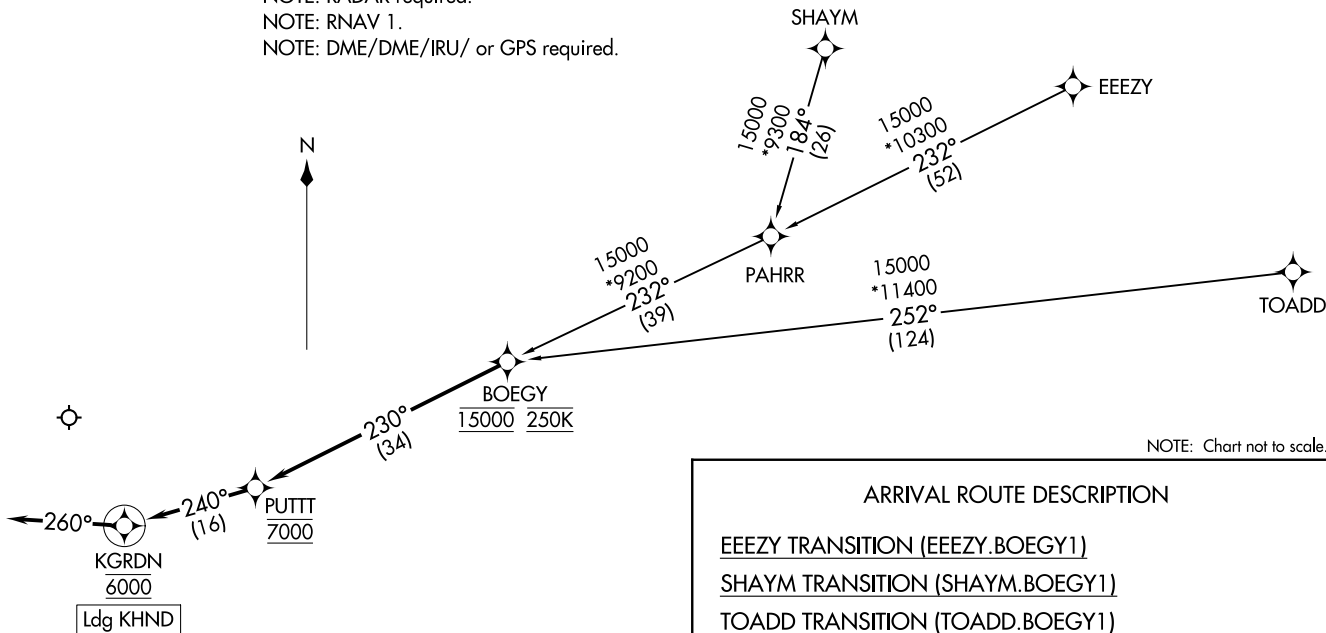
NOTE: RADAR required.
NOTE: RNAV 1.
NOTE: DME/DME/IRU/ or GPS required.

SHAYM

EEEZY

N

15000
*9300
184°
(26)

15000
*10300
232°
(52)

15000
*9200
232°
(39)

PAHRR

15000
*11400
252°
(124)

TOADD

BOEGY
15000 250K

230°
(34)

NOTE: Chart not to scale.

240°
(16)

PUTTT
7000

260°

KGRDN
6000
Ldg KHND

ARRIVAL ROUTE DESCRIPTION

EEEZY TRANSITION (EEEZY.BOEGY1)
SHAYM TRANSITION (SHAYM.BOEGY1)
TOADD TRANSITION (TOADD.BOEGY1)